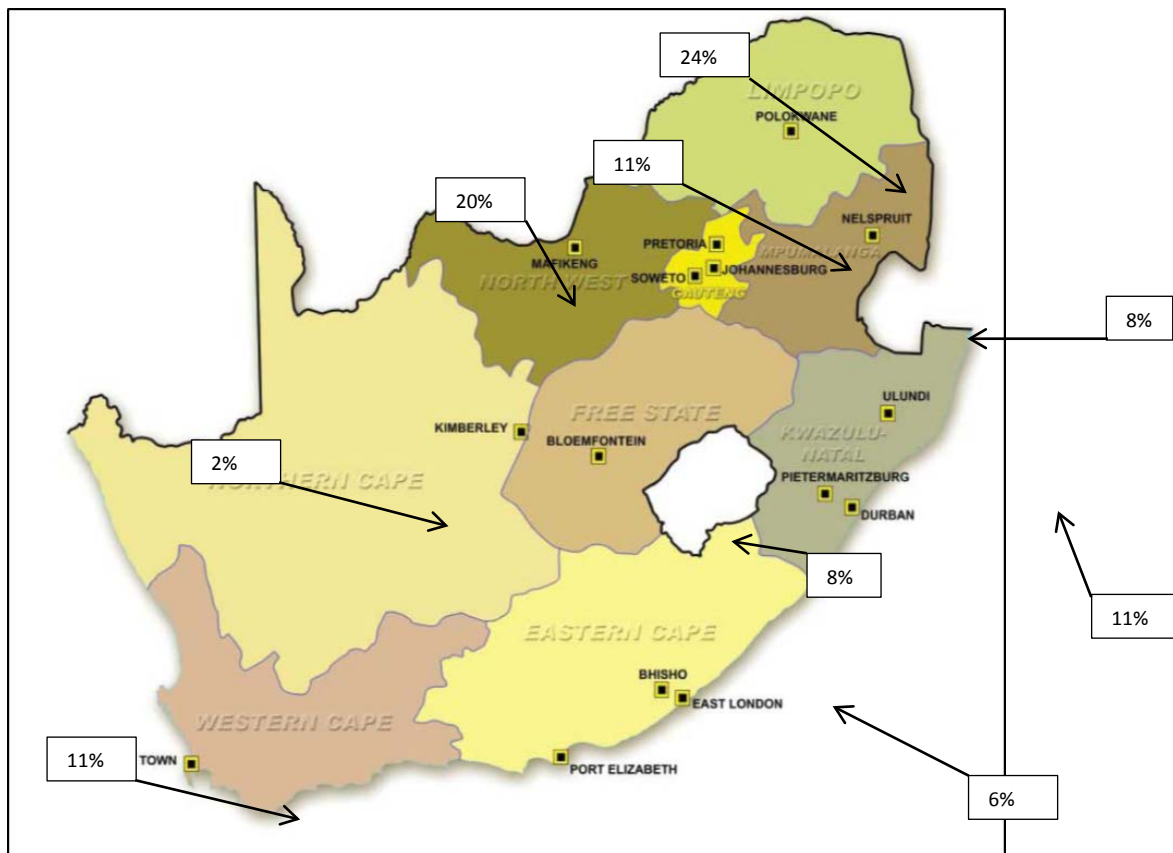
24%

LIMPOPO

POLOKWANE

11%

20%

NELSPRUIT

PRETORIA

MAFIKENG

MPUMALANGA

SOWETO

JOHANNESBURG

NORTH WEST

GAUTENG

8%

ULUNDI

FREE STATE

KIMBERLEY

KWAZULU-NATAL

BLOEMFONTEIN

2%

NORTHERN CAPE

PIETERMARITZBURG

DURBAN

8%

11%

EASTERN CAPE

BHISHO

EAST LONDON

WESTERN CAPE

11%

TOWN

PORT ELIZABETH

6%